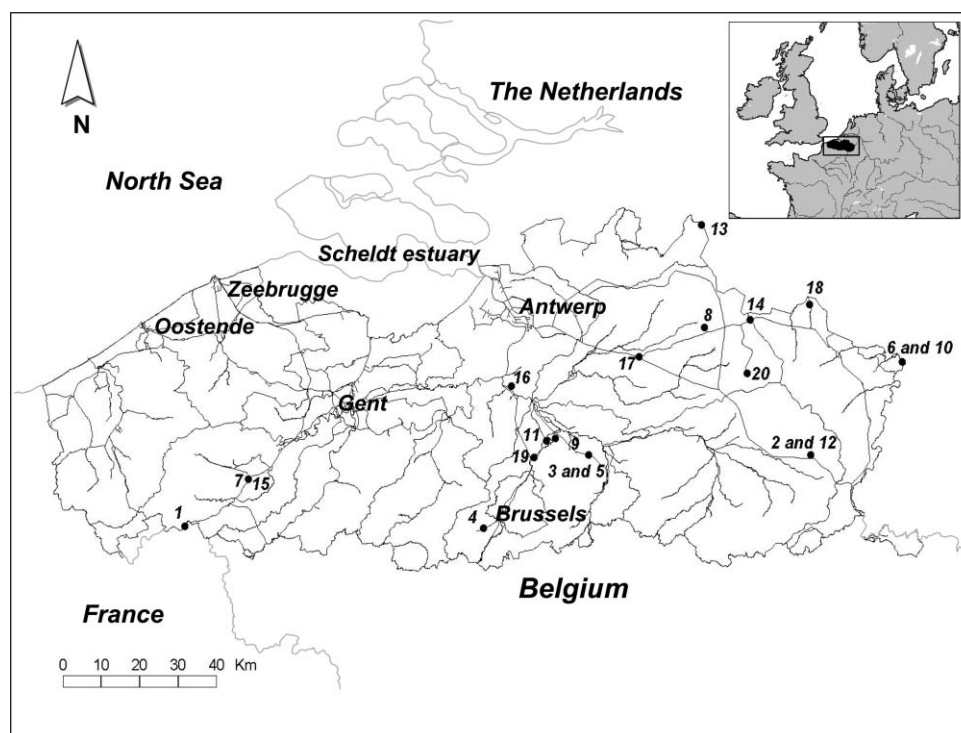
N

The Netherlands

North Sea

Scheldt estuary

13

Zeebrugge

Antwerp

18

14

8

Oostende

6 and 10

17

20

16

Gent

11

9

2 and 12

19

3 and 5

7

15

4

Brussels

1

Belgium

France

0 10 20 30 40 Km